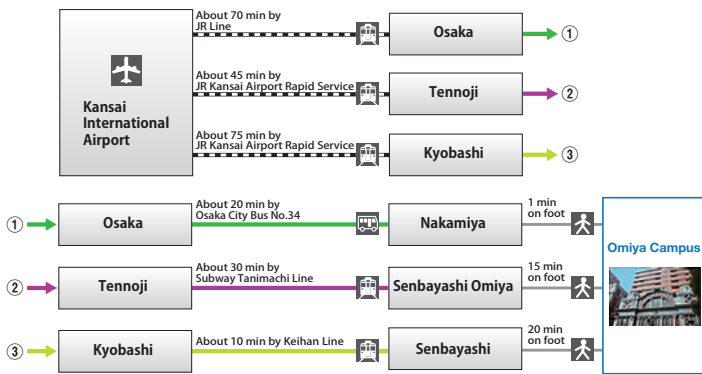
Kansai International Airport

About 70 min by JR Line

Osaka

①

About 45 min by JR Kansai Airport Rapid Service

Tennoji

②

About 75 min by JR Kansai Airport Rapid Service

Kyobashi

③

①

Osaka

About 20 min by Osaka City Bus No.34

Nakamiya

1 min on foot

②

Tennoji

About 30 min by Subway Tanimachi Line

Senbayashi Omiya

15 min on foot

③

Kyobashi

About 10 min by Keihan Line

Senbayashi

20 min on foot

Omiya Campus